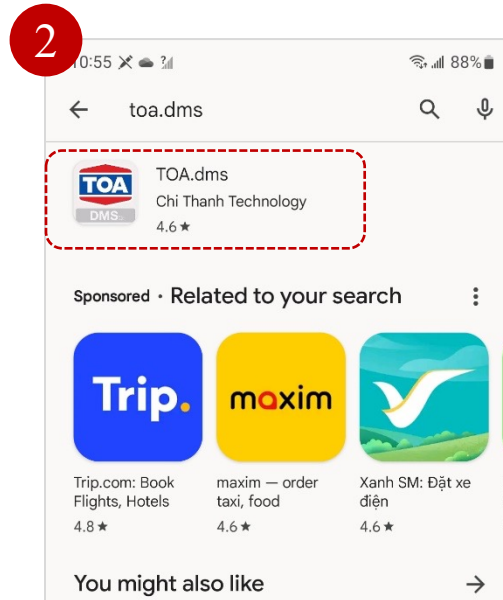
2

10:55 88%

toa.dms

TOA
DMS

TOA.dms
Chi Thanh Technology
4.6 ★

Sponsored · Related to your search

Trip.

maxim

Trip.com: Book Flights, Hotels
4.8 ★

maxim — order taxi, food
4.6 ★

Xanh SM: Đặt xe điện
4.6 ★

You might also like